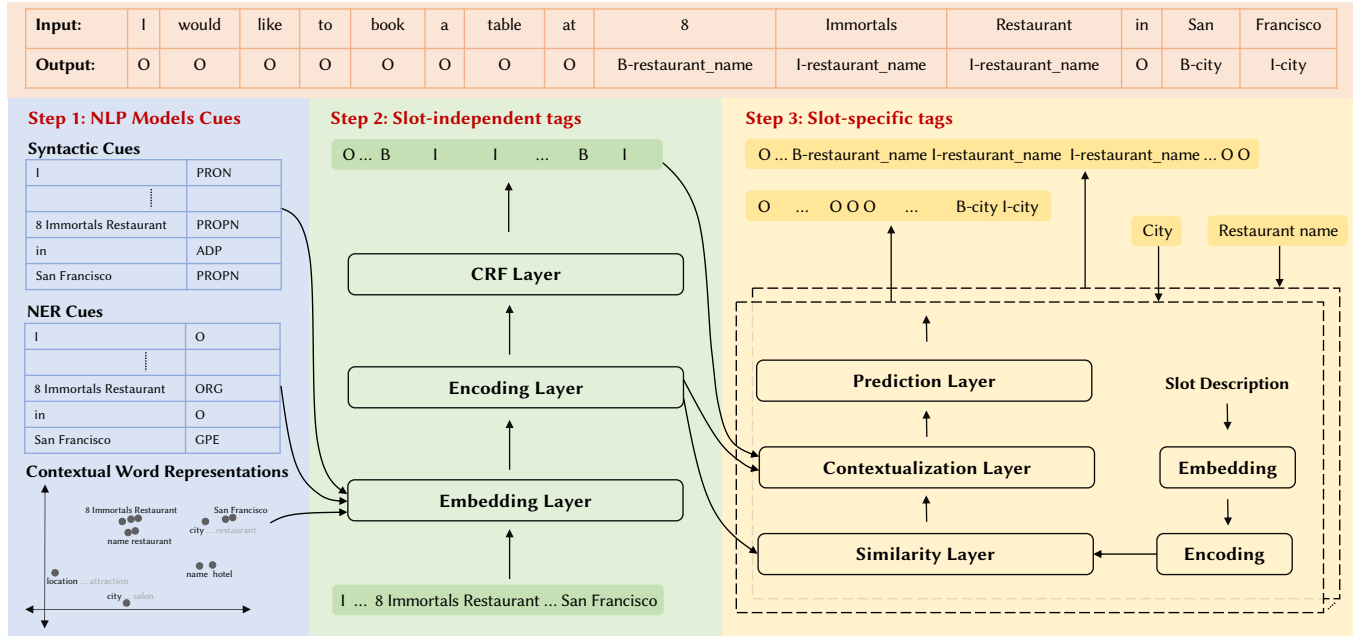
| Input: | I | would | like | to | book | a | table | at | 8 | Immortals | Restaurant | in | San | Francisco |
|---|---|---|---|---|---|---|---|---|---|---|---|---|---|---|
| Output: | O | O | O | O | O | O | O | O | B-restaurant_name | I-restaurant_name | I-restaurant_name | O | B-city | I-city |

Step 1: NLP Models Cues

Syntactic Cues

| I | PRON |
|---|---|
| ⋮ | |
| 8 Immortals Restaurant | PROPN |
| in | ADP |
| San Francisco | PROPN |

NER Cues

| I | O |
|---|---|
| ⋮ | |
| 8 Immortals Restaurant | ORG |
| in | O |
| San Francisco | GPE |

Contextual Word Representations

8 Immortals Restaurant
name restaurant
San Francisco
city ... restaurant
location ... attraction
name hotel
city ... salon

Step 2: Slot-independent tags

O ... B I I ... B I

CRF Layer

Encoding Layer

Embedding Layer

I ... 8 Immortals Restaurant ... San Francisco

Step 3: Slot-specific tags

O ... B-restaurant_name I-restaurant_name I-restaurant_name ... O O

O ... O O O ... B-city I-city

City

Restaurant name

Prediction Layer

Slot Description

Contextualization Layer

Embedding

Similarity Layer

Encoding